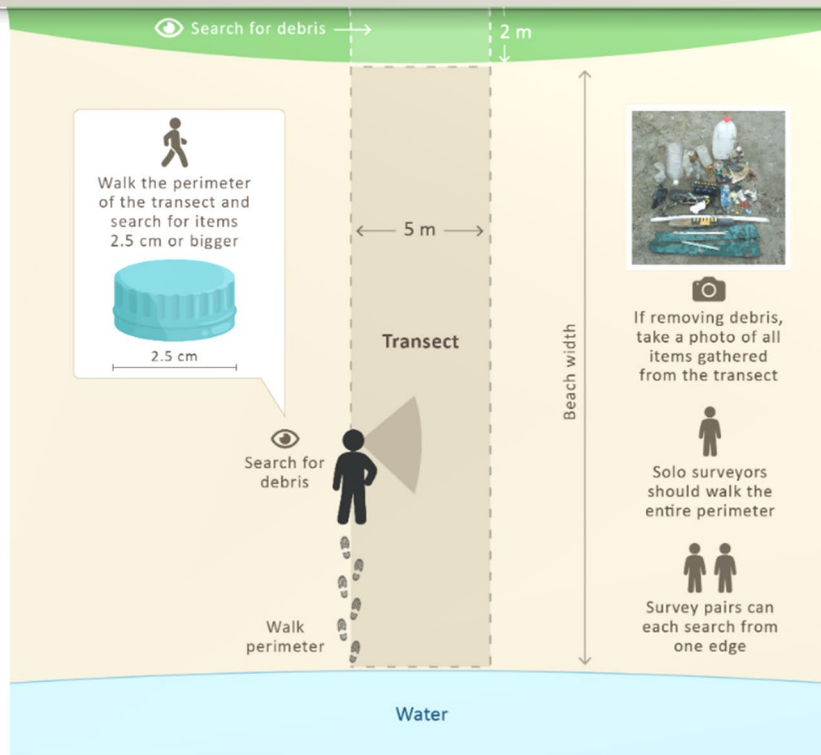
Search for debris

2 m

Walk the perimeter of the transect and search for items 2.5 cm or bigger

2.5 cm

5 m

Transect

Beach width

If removing debris, take a photo of all items gathered from the transect

Search for debris

Solo surveyors should walk the entire perimeter

Survey pairs can each search from one edge

Walk perimeter

Water